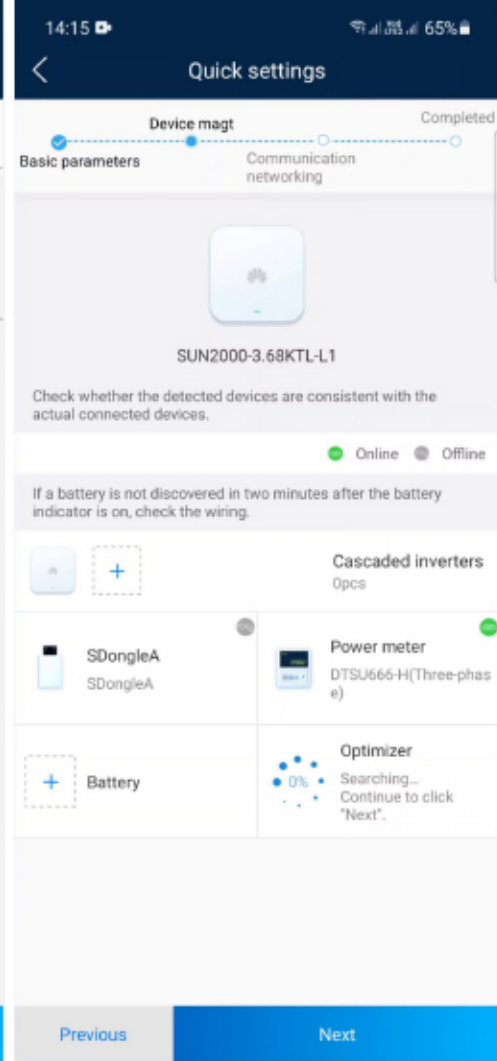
14:15 65%

Quick settings

Device magt
Completed
Basic parameters
Communication networking

SUN2000-3.68KTL-L1

Check whether the detected devices are consistent with the actual connected devices.

Online Offline

If a battery is not discovered in two minutes after the battery indicator is on, check the wiring.

+
Cascaded inverters
0pcs

SDongleA
SDongleA

Power meter
DTSU666-H(Three-phase)

+ Battery

0%
Optimizer
Searching...
Continue to click "Next".

Previous
Next